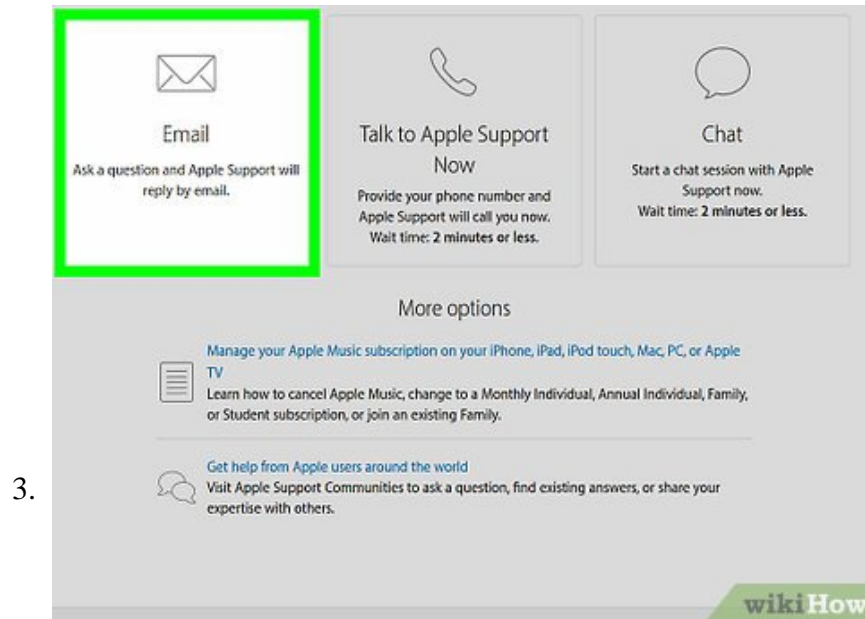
Email

Ask a question and Apple Support will reply by email.

Talk to Apple Support Now

Provide your phone number and Apple Support will call you now. Wait time: 2 minutes or less.

Chat

Start a chat session with Apple Support now. Wait time: 2 minutes or less.

More options

Manage your Apple Music subscription on your iPhone, iPad, iPod touch, Mac, PC, or Apple TV

Learn how to cancel Apple Music, change to a Monthly Individual, Annual Individual, Family, or Student subscription, or join an existing Family.

Get help from Apple users around the world

Visit Apple Support Communities to ask a question, find existing answers, or share your expertise with others.

3.

wikiHow